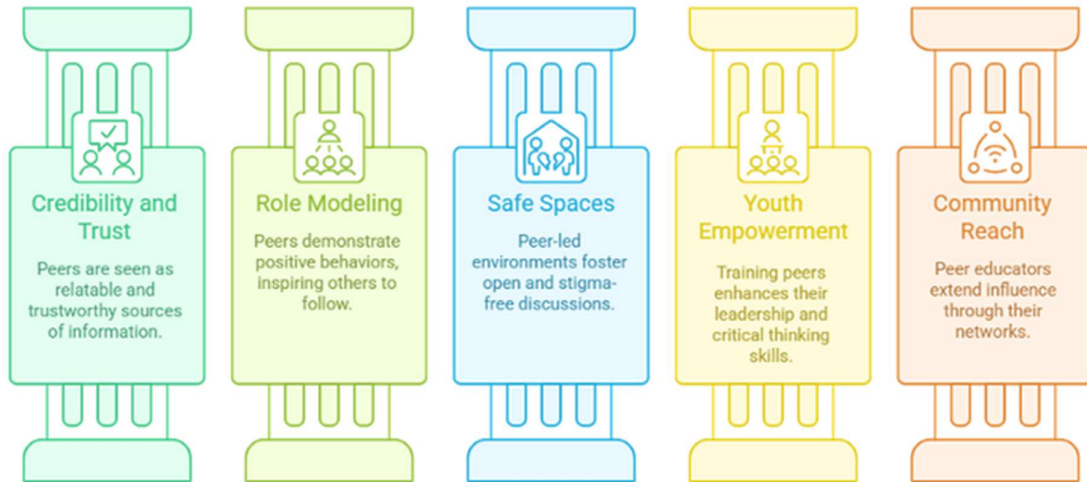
Credibility and Trust

Peers are seen as relatable and trustworthy sources of information.

Role Modeling

Peers demonstrate positive behaviors, inspiring others to follow.

Safe Spaces

Peer-led environments foster open and stigma-free discussions.

Youth Empowerment

Training peers enhances their leadership and critical thinking skills.

Community Reach

Peer educators extend influence through their networks.